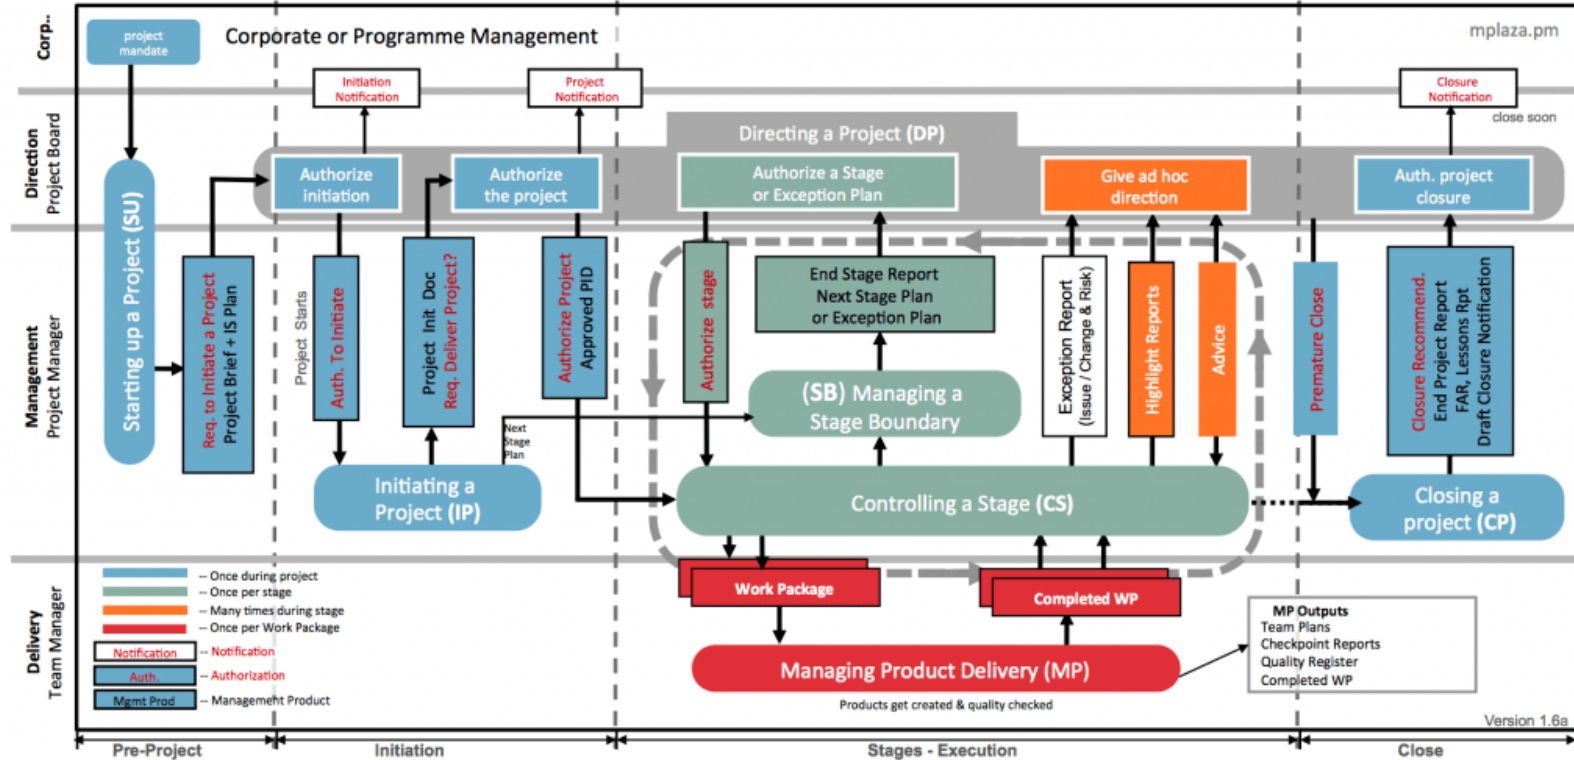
Corp..

project mandate

Corporate or Programme Management

mplaza.pm

Direction Project Board

Initiation Notification

Project Notification

Closure Notification

close soon

Directing a Project (DP)

Authorize initiation

Authorize the project

Authorize a Stage or Exception Plan

Give ad hoc direction

Auth. project closure

Management Project Manager

Starting up a Project (SU)

Req. to Initiate a Project
Project Brief + IS Plan

Project Starts

Auth. To Initiate

Project Init Doc
Req. Deliver Project?

Authorize Project
Approved PID

Authorize stage

End Stage Report
Next Stage Plan
or Exception Plan

Exception Report
(Issue / Change & Risk)

Highlight Reports

Advice

Premature Close

Closure Recommend.
End Project Report
FAR, Lessons Rpt
Draft Closure Notification

(SB) Managing a Stage Boundary

Next Stage Plan

Initiating a Project (IP)

Controlling a Stage (CS)

Closing a project (CP)

Delivery Team Manager

-- Once during project
-- Once per stage
-- Many times during stage
-- Once per Work Package
Notification -- Notification
Auth. -- Authorization
Mgmt Prod -- Management Product

Work Package

Completed WP

Managing Product Delivery (MP)

Products get created & quality checked

MP Outputs
Team Plans
Checkpoint Reports
Quality Register
Completed WP

Version 1.6a

Pre-Project

Initiation

Stages - Execution

Close